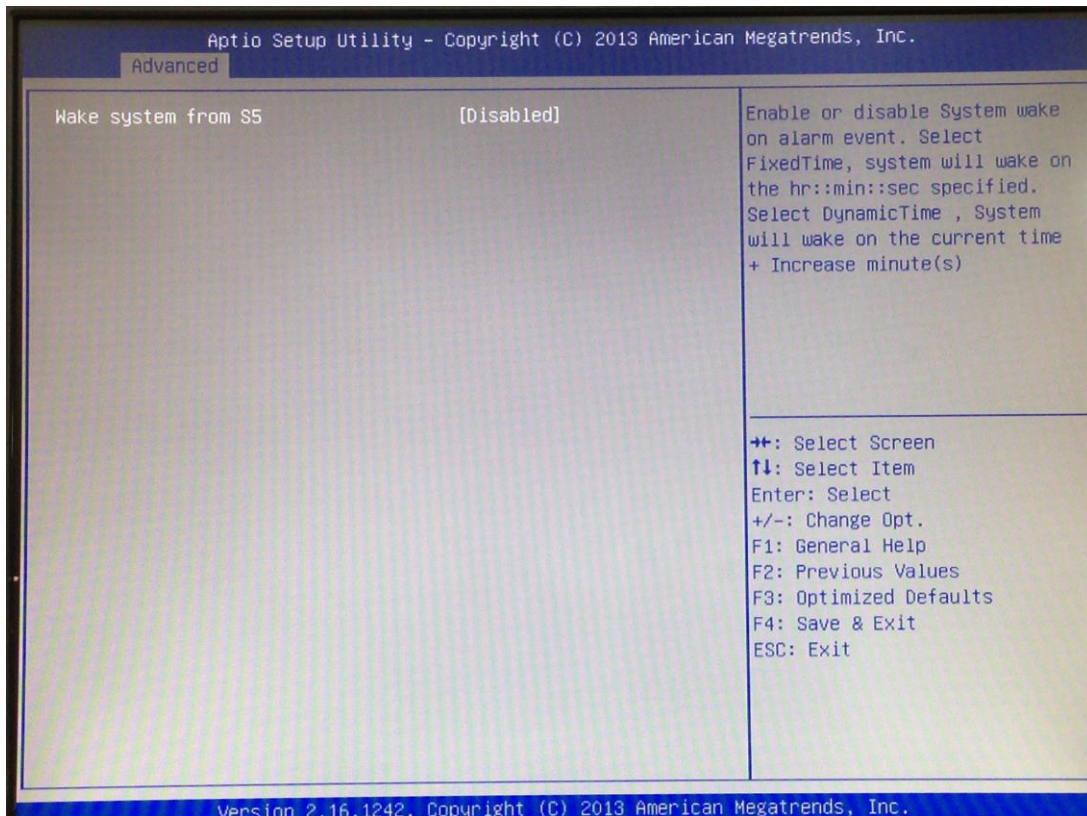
Aptio Setup Utility – Copyright (C) 2013 American Megatrends, Inc.
Advanced

Wake system from S5 [Disabled]

Enable or disable System wake on alarm event. Select FixedTime, system will wake on the hr::min::sec specified. Select DynamicTime , System will wake on the current time + Increase minute(s)

→←: Select Screen
↑↓: Select Item
Enter: Select
+/-: Change Opt.
F1: General Help
F2: Previous Values
F3: Optimized Defaults
F4: Save & Exit
ESC: Exit

Version 2.16.1242. Copyright (C) 2013 American Megatrends, Inc.